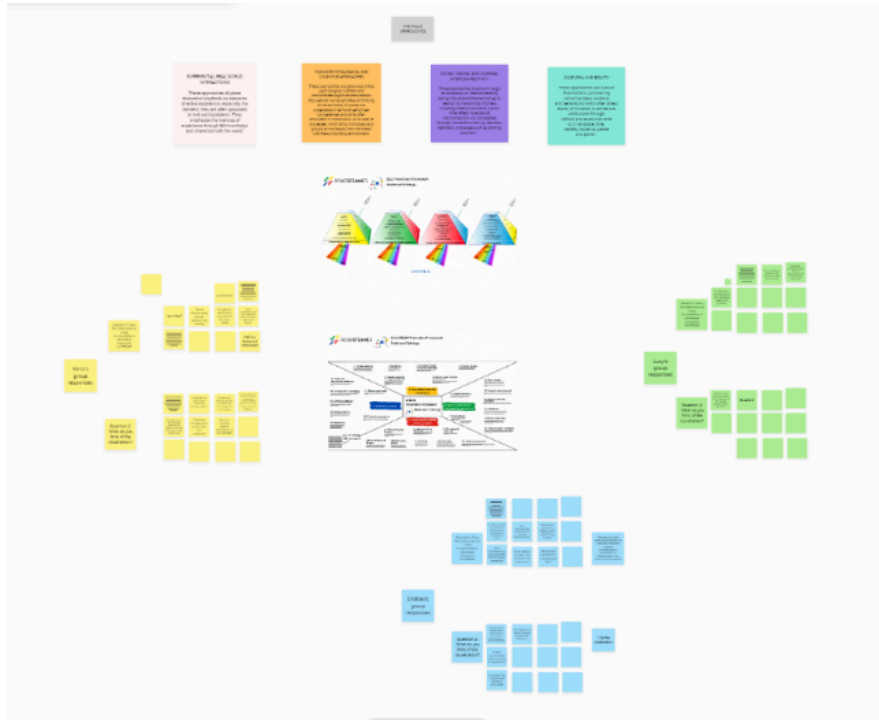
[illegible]

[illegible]

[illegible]

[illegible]

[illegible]

Kerry's group responses

Question 2: What do you think of the illustration?

Lucy's group responses

Question 2: What do you think of the illustration?

Lindsay's group responses

Question 2: What do you think of the illustration?